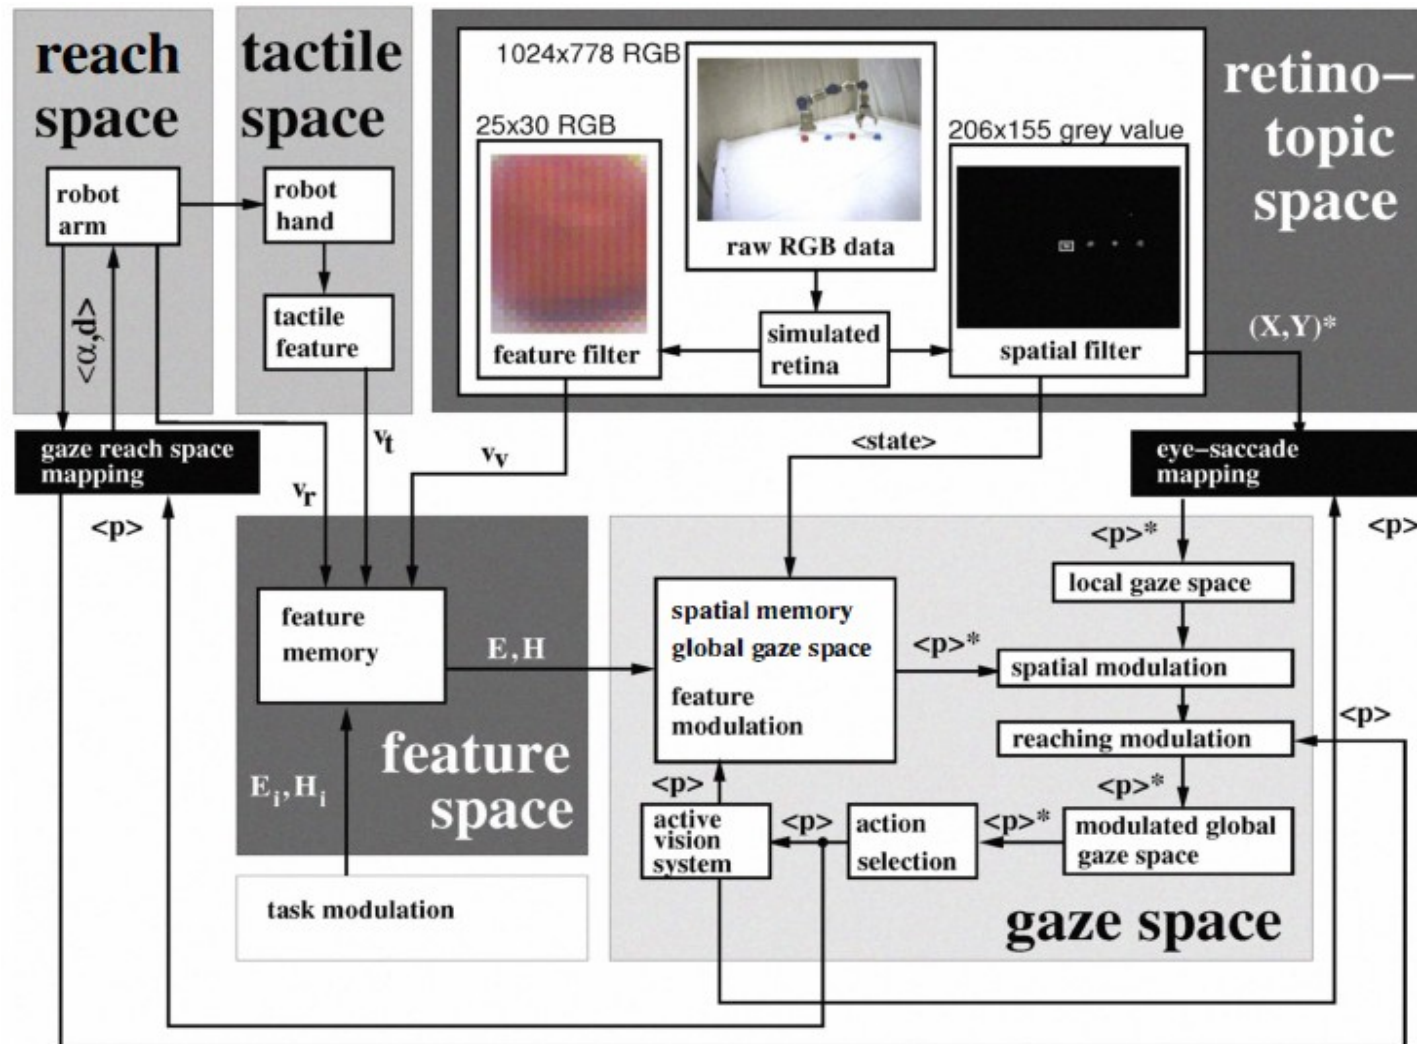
reach space

tactile space

robot arm

robot hand

tactile feature

$<\alpha,d>$

1024x778 RGB

25x30 RGB

206x155 grey value

raw RGB data

feature filter

simulated retina

spatial filter

retino–topic space

(X,Y)*

gaze reach space mapping

$v_t$

$v_v$

$v_r$

<state>

eye–saccade mapping

<p>

<p>*

<p>

local gaze space

feature memory

E, H

spatial memory
global gaze space
feature modulation

<p>*

spatial modulation

<p>

reaching modulation

$E_i, H_i$

feature space

<p>

<p>*

active vision system

<p>

action selection

<p>*

modulated global gaze space

task modulation

gaze space